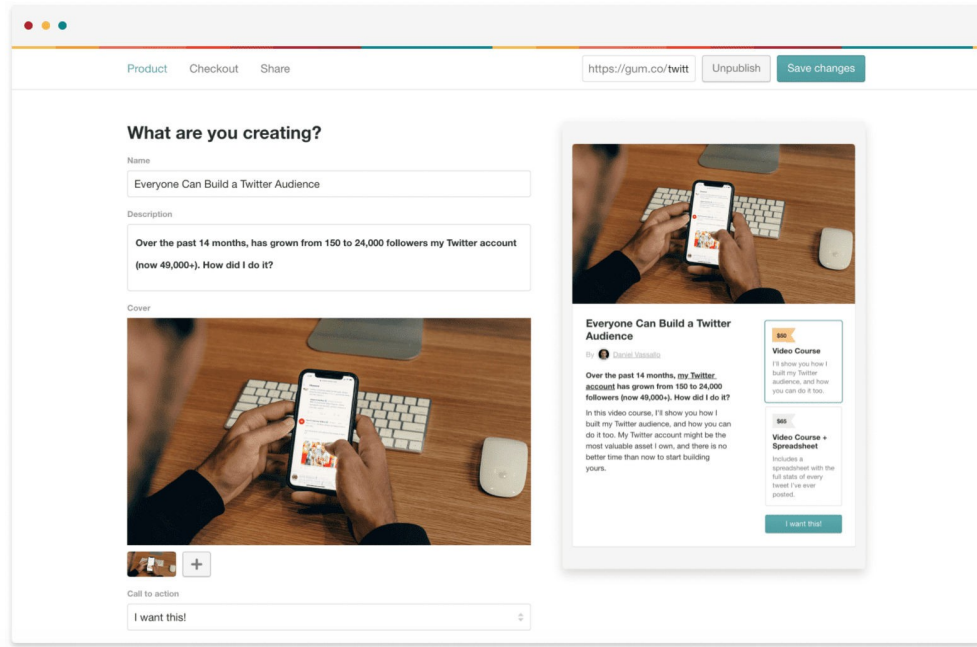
Product Checkout Share

https://gum.co/twitt

Unpublish

Save changes

What are you creating?

Name

Everyone Can Build a Twitter Audience

Description

Over the past 14 months, has grown from 150 to 24,000 followers my Twitter account (now 49,000+). How did I do it?

Cover

+

Call to action

I want this!

Everyone Can Build a Twitter Audience

By Daniel Vassallo

Over the past 14 months, my Twitter account has grown from 150 to 24,000 followers (now 49,000+). How did I do it?

In this video course, I'll show you how I built my Twitter audience, and how you can do it too. My Twitter account might be the most valuable asset I own, and there is no better time than now to start building yours.

$50

Video Course

I'll show you how I built my Twitter audience, and how you can do it too.

$65

Video Course + Spreadsheet

Includes a spreadsheet with the full stats of every tweet I've ever posted.

I want this!